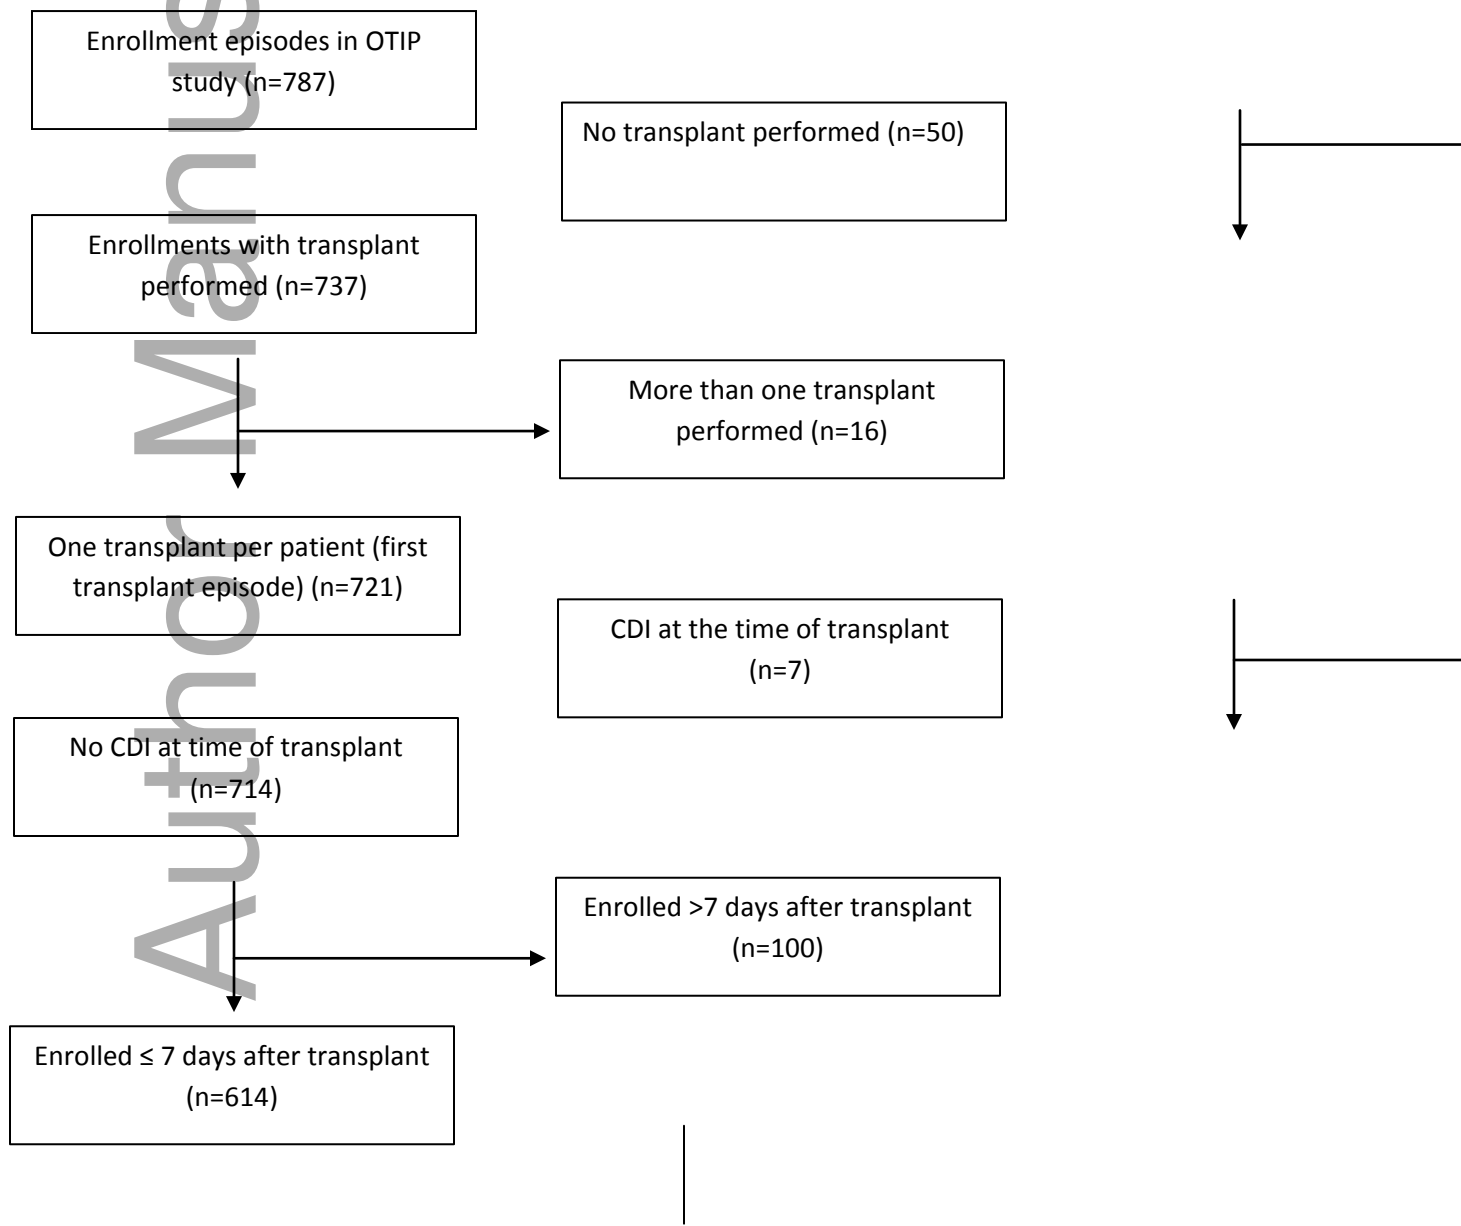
Enrollment episodes in OTIP study (n=787)

No transplant performed (n=50)

Enrollments with transplant performed (n=737)

More than one transplant performed (n=16)

One transplant per patient (first transplant episode) (n=721)

CDI at the time of transplant (n=7)

No CDI at time of transplant (n=714)

Enrolled >7 days after transplant (n=100)

Enrolled ≤ 7 days after transplant (n=614)

Author Manuscript